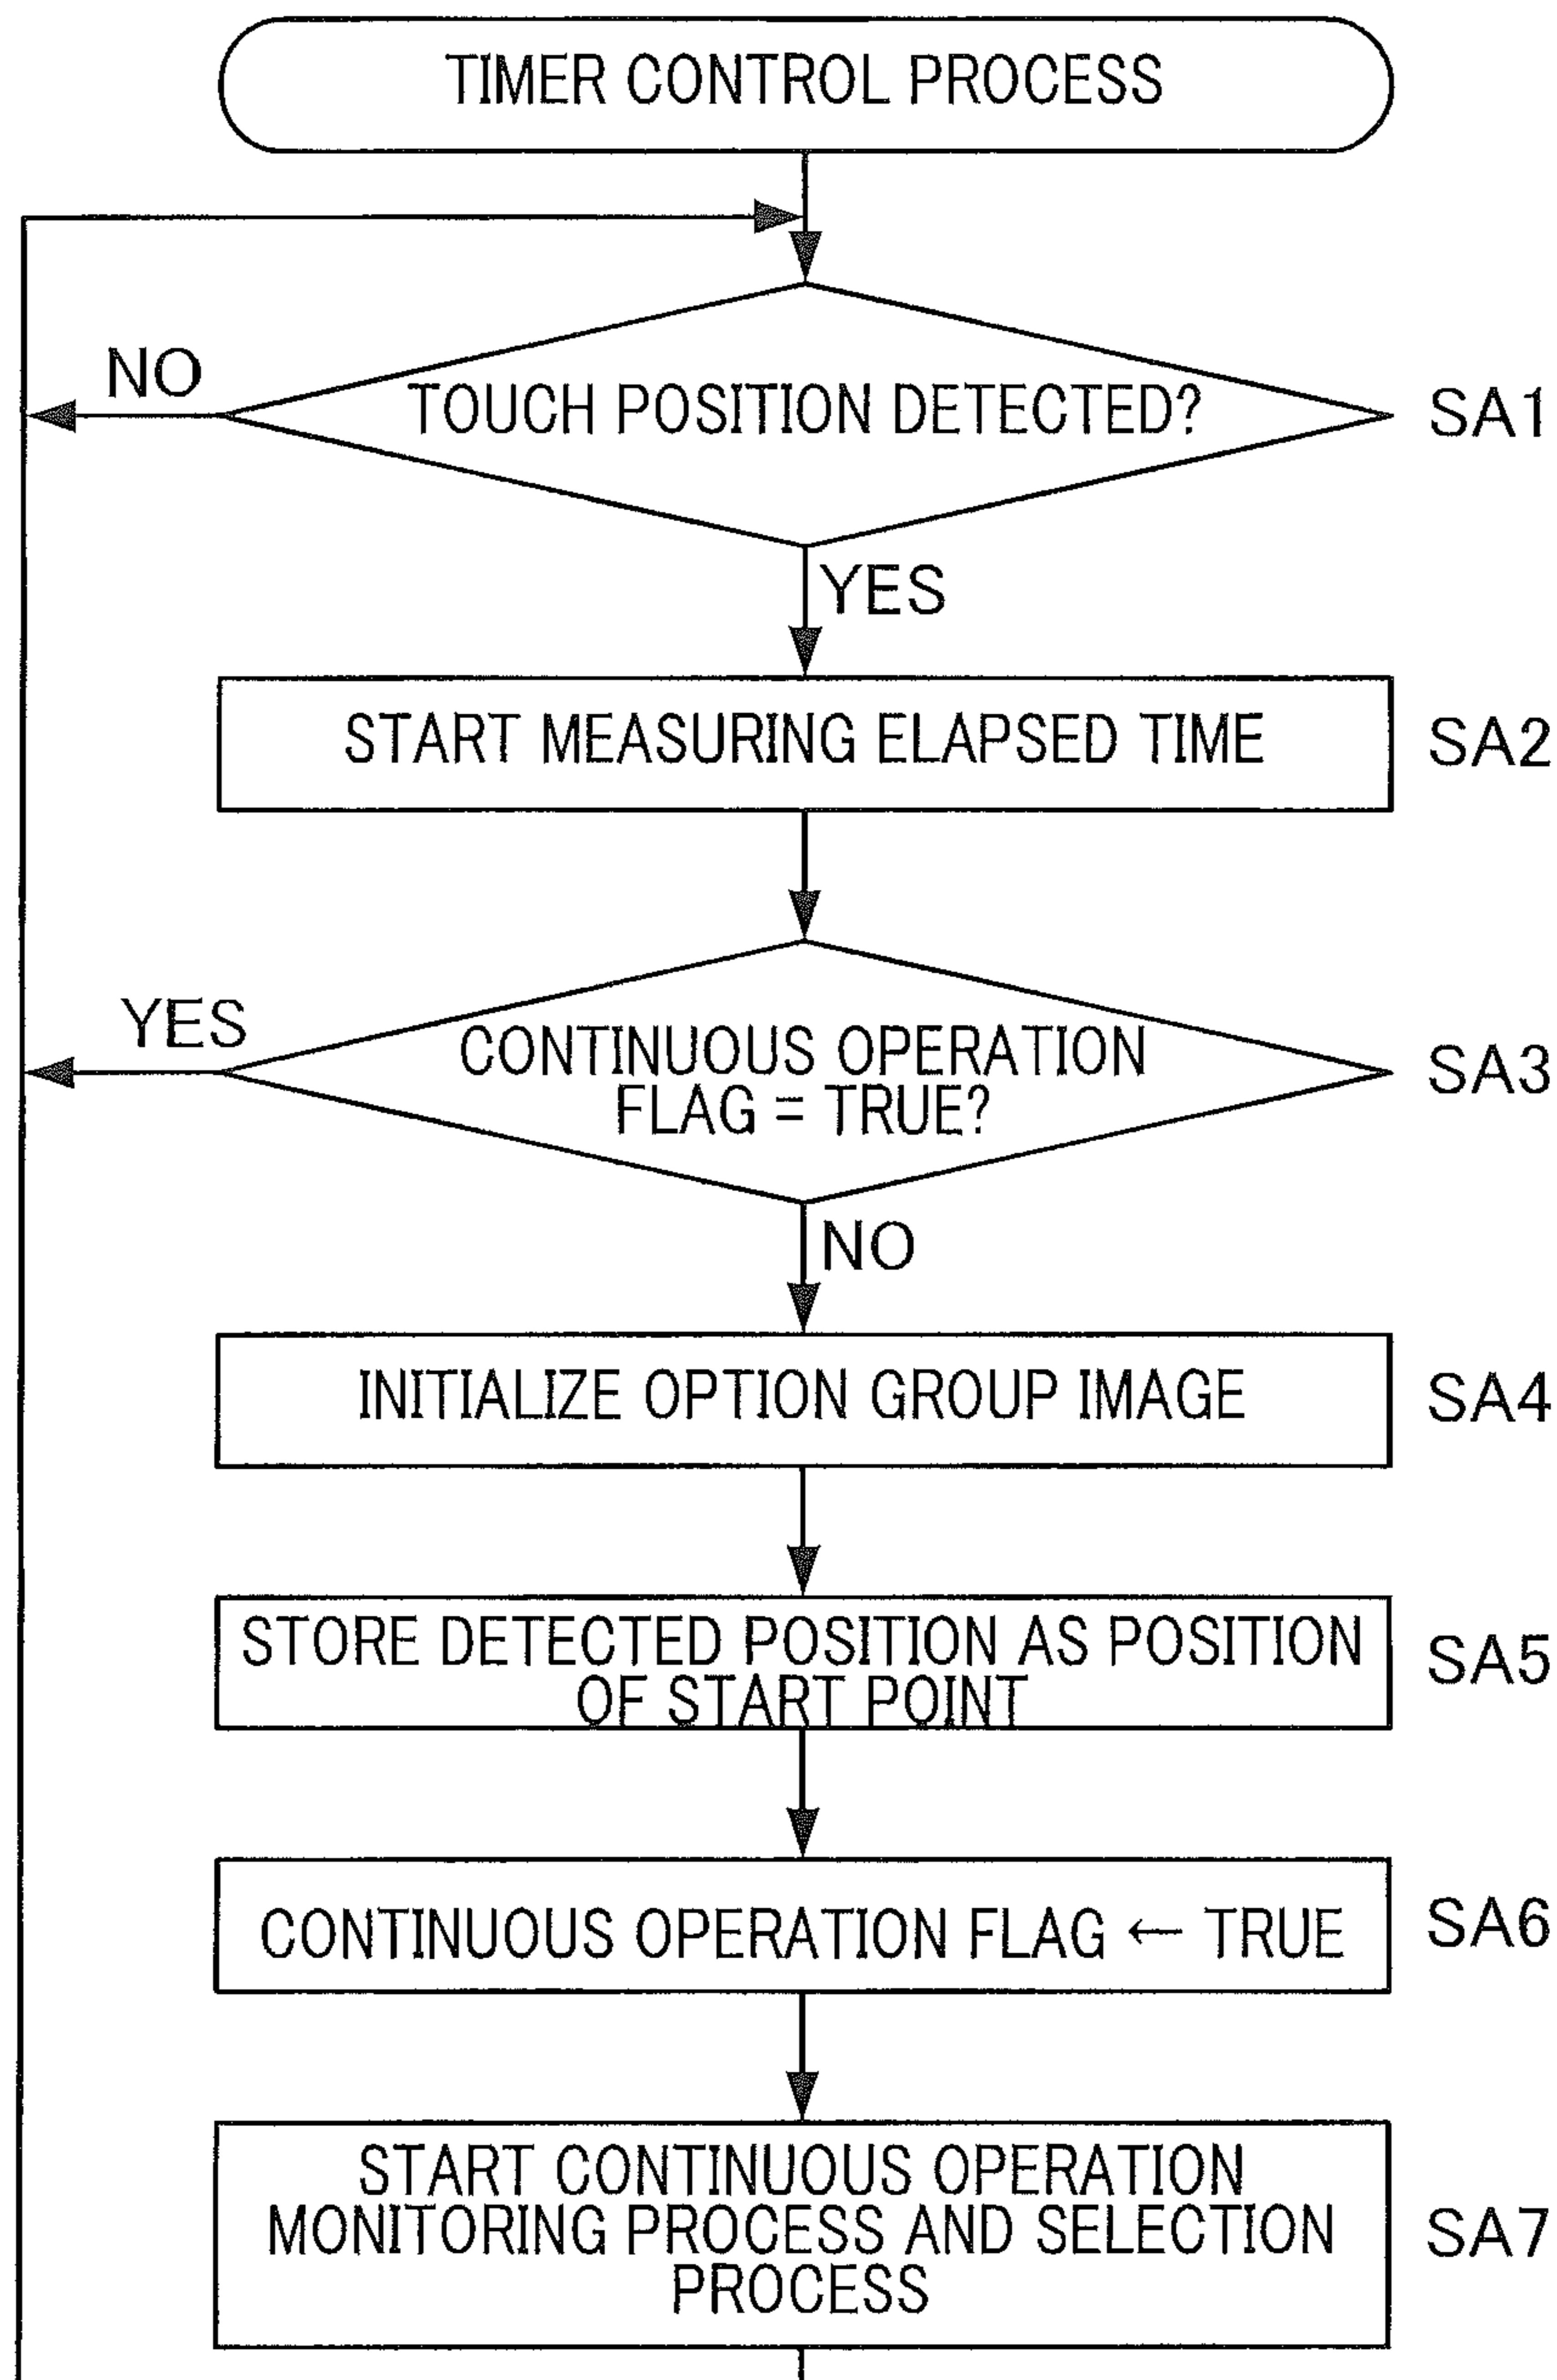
TIMER CONTROL PROCESS

NO

TOUCH POSITION DETECTED?

SA1

YES

START MEASURING ELAPSED TIME

SA2

YES

CONTINUOUS OPERATION FLAG = TRUE?

SA3

NO

INITIALIZE OPTION GROUP IMAGE

SA4

STORE DETECTED POSITION AS POSITION OF START POINT

SA5

CONTINUOUS OPERATION FLAG ← TRUE

SA6

START CONTINUOUS OPERATION MONITORING PROCESS AND SELECTION PROCESS

SA7